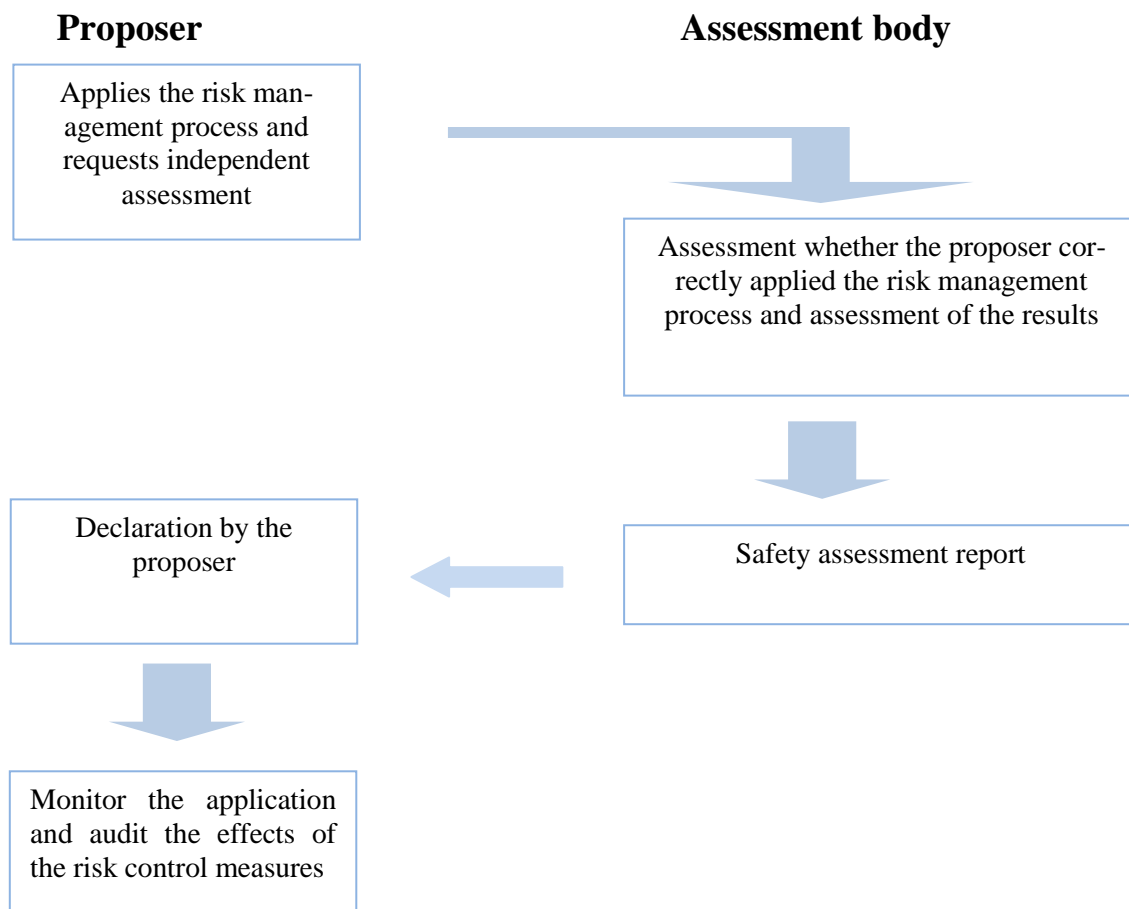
Proposer

Assessment body

Applies the risk management process and requests independent assessment

Assessment whether the proposer correctly applied the risk management process and assessment of the results

Safety assessment report

Declaration by the proposer

Monitor the application and audit the effects of the risk control measures